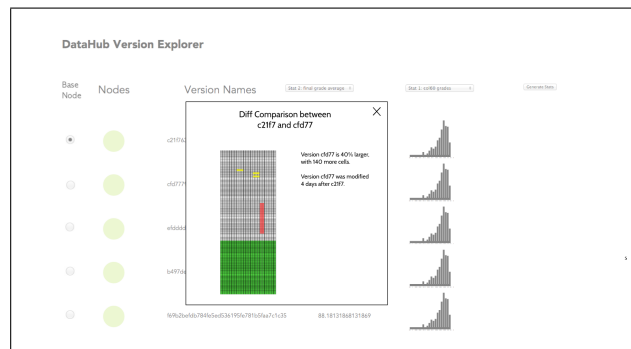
DataHub Version Explorer

Base Node

Nodes

Version Names

Stat 2: Final grade average

Stat 1: std60 grades

Generate Stats

Diff Comparison between c21f7 and cfd77

Version cfd77 is 40% larger, with 140 more cells.

Version cfd77 was modified 4 days after c21f7.

c21f7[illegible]

cfd77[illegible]

efddd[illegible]

b497de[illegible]

f69b2befdb784fe5ed536195fe781b5faa7c1c35

88.18131868131869